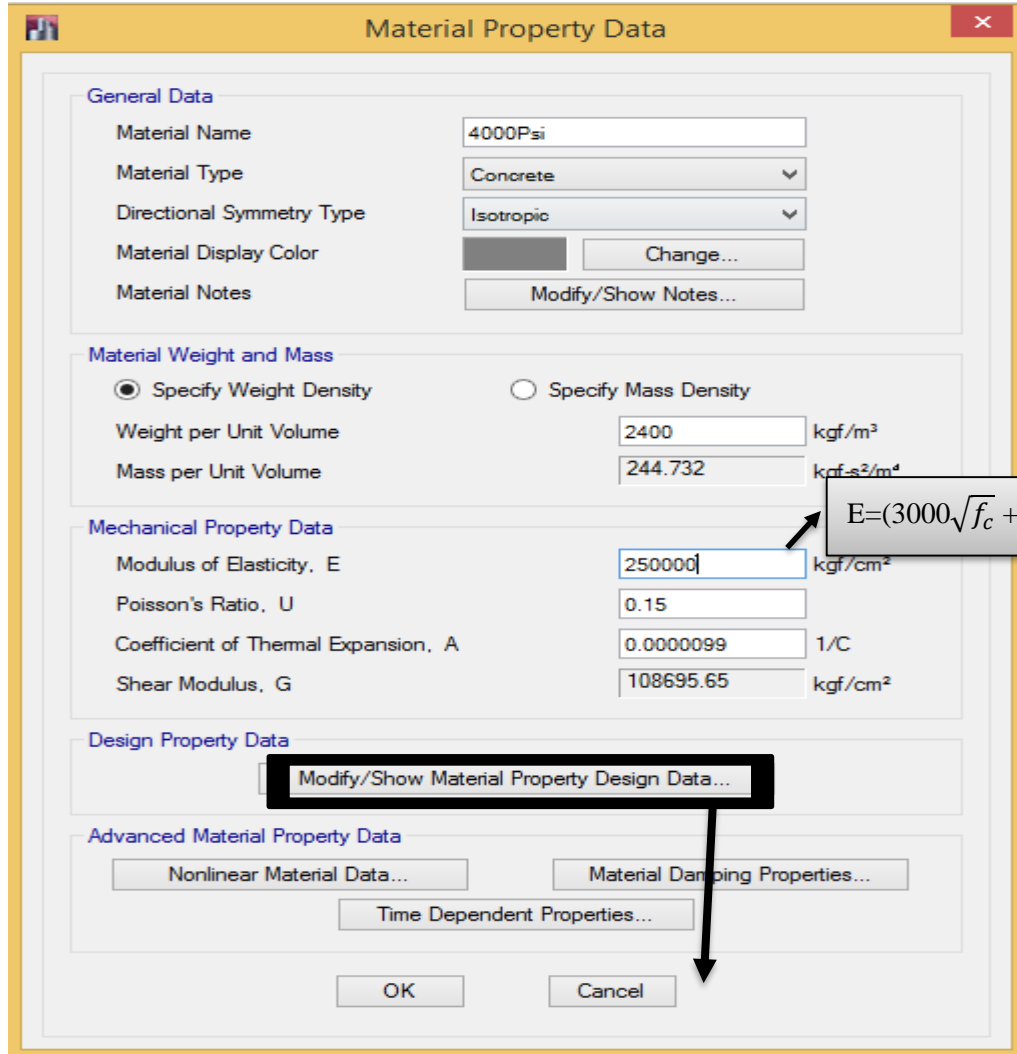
Material Property Data

General Data

Material Name 4000Psi

Material Type Concrete

Directional Symmetry Type Isotropic

Material Display Color Change...

Material Notes Modify/Show Notes...

Material Weight and Mass

Specify Weight Density

Specify Mass Density

Weight per Unit Volume 2400 kgf/m³

Mass per Unit Volume 244.732 kgf-s²/m⁴

$E=(3000\sqrt{f_c}$ +

Mechanical Property Data

Modulus of Elasticity, E 250000 kgf/cm²

Poisson's Ratio, U 0.15

Coefficient of Thermal Expansion, A 0.0000099 1/C

Shear Modulus, G 108695.65 kgf/cm²

Design Property Data

Modify/Show Material Property Design Data...

Advanced Material Property Data

Nonlinear Material Data...

Material Damping Properties...

Time Dependent Properties...

OK

Cancel